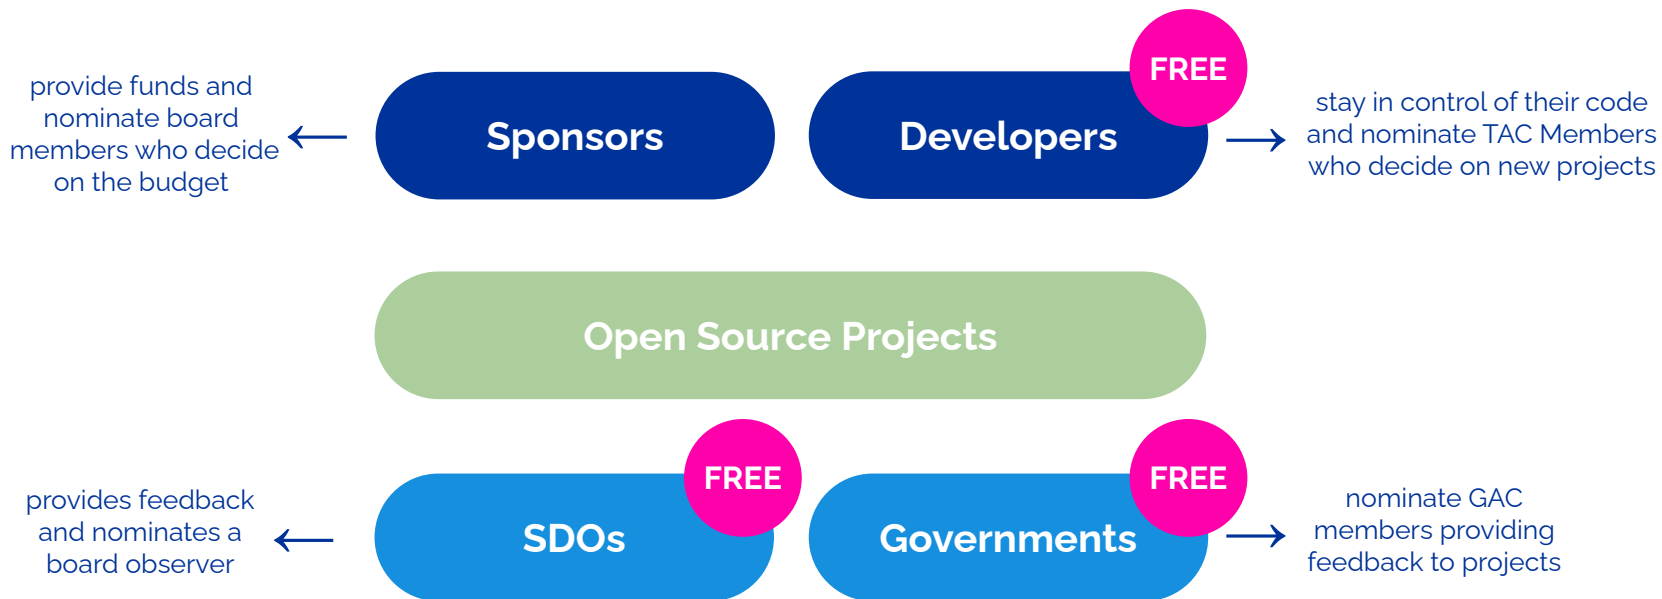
provide funds and nominate board members who decide on the budget

Sponsors

FREE

Developers

stay in control of their code and nominate TAC Members who decide on new projects

Open Source Projects

provides feedback and nominates a board observer

FREE

SDOs

FREE

Governments

nominate GAC members providing feedback to projects